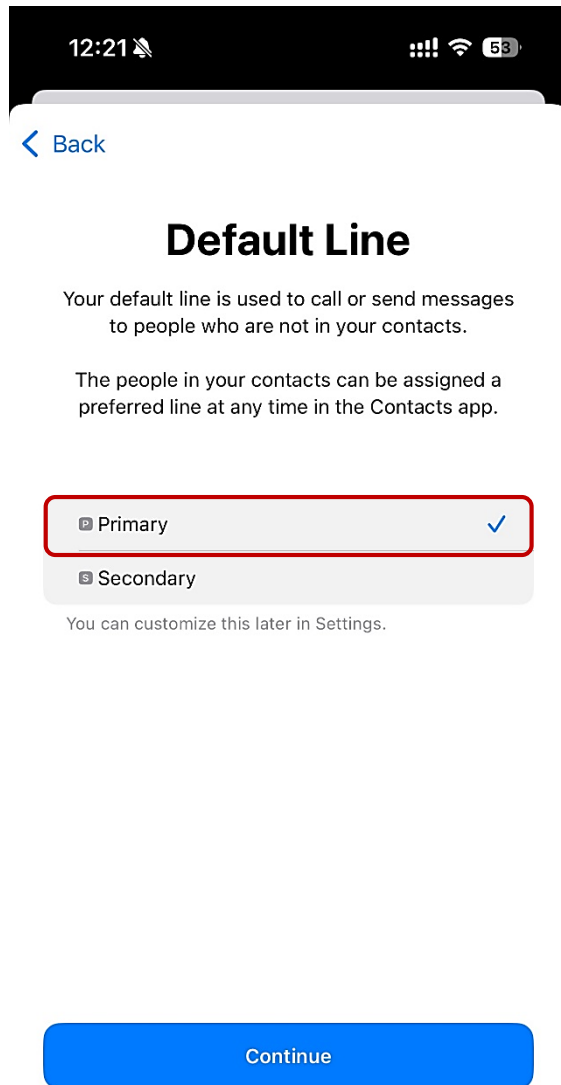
12:21

53

Back

Default Line

Your default line is used to call or send messages to people who are not in your contacts.

The people in your contacts can be assigned a preferred line at any time in the Contacts app.

P Primary

S Secondary

You can customize this later in Settings.

Continue